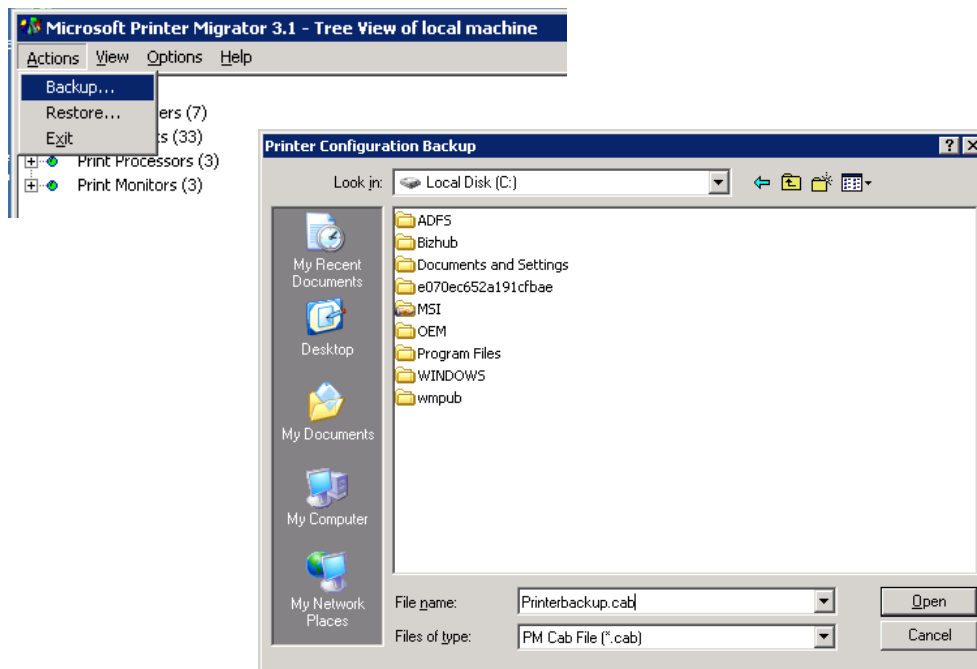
Microsoft Printer Migrator 3.1 - Tree View of local machine

Actions View Options Help

Backup...
Restore...
Exit

ers (7)
ts (33)
Print Processors (3)
Print Monitors (3)

Printer Configuration Backup

?

Look in: Local Disk (C:)

My Recent Documents
Desktop
My Documents
My Computer
My Network Places

ADFS
Bizhub
Documents and Settings
e070ec652a191cfbae
MSI
OEM
Program Files
WINDOWS
wmpub

File name: Printerbackup.cab
Files of type: PM Cab File (*.cab)

Open
Cancel